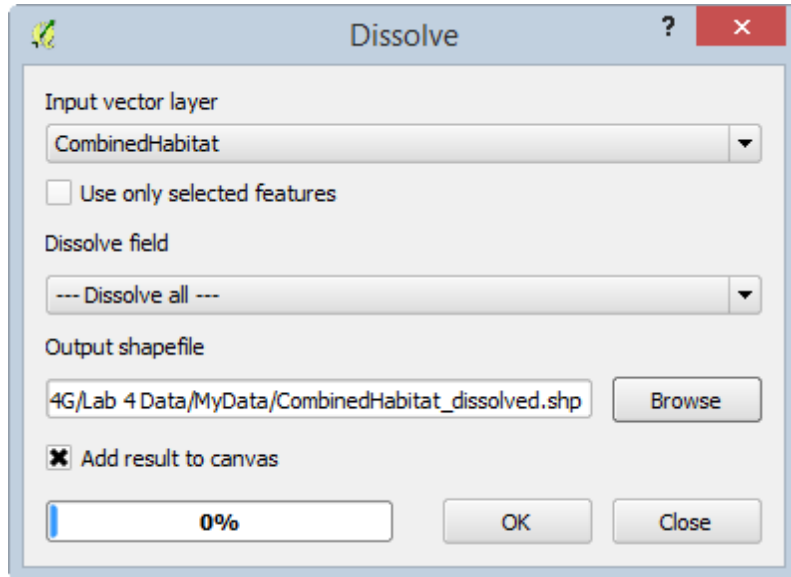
Dissolve

?

✕

Input vector layer

CombinedHabitat

Use only selected features

Dissolve field

--- Dissolve all ---

Output shapefile

4G/Lab 4 Data/MyData/CombinedHabitat_dissolved.shp

Browse

Add result to canvas

0%

OK

Close